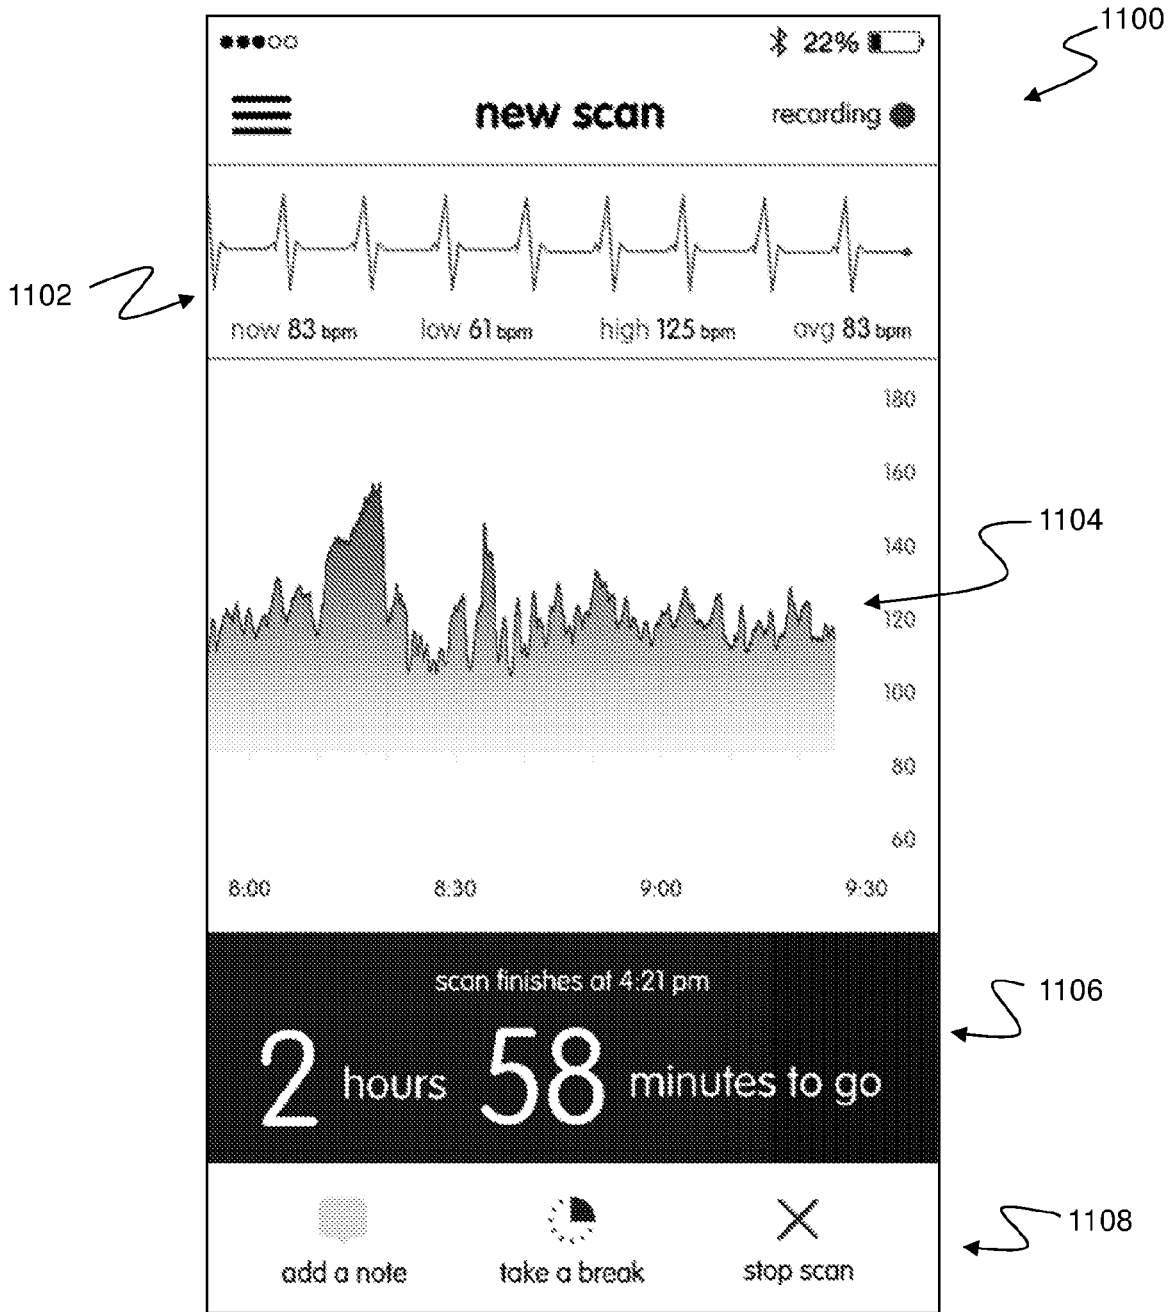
1100

22%

new scan

recording

1102

now 83 bpm low 61 bpm high 125 bpm avg 83 bpm

180
160
140
120
100
80
60

1104

8:00 8:30 9:00 9:30

scan finishes at 4:21 pm

2 hours 58 minutes to go

1106

add a note take a break stop scan

1108